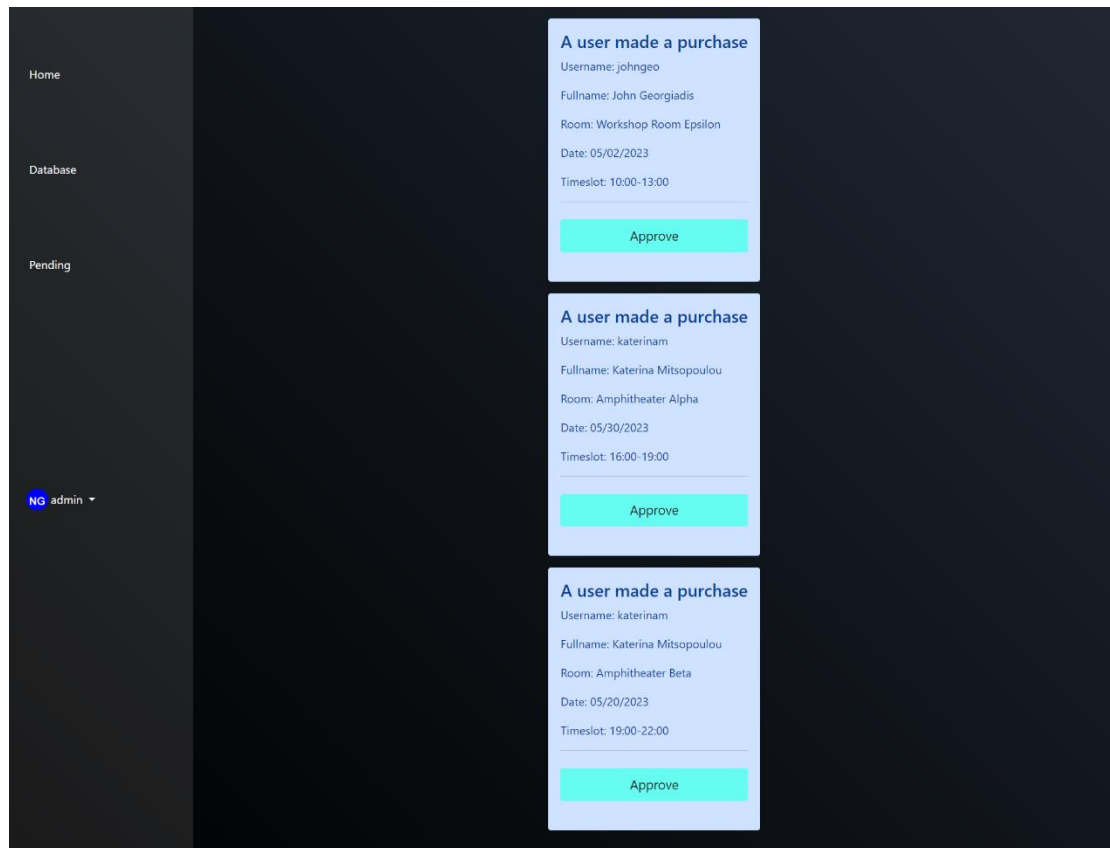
Home

Database

Pending

NG admin

A user made a purchase

Username: johngeo

Fullname: John Georgiadis

Room: Workshop Room Epsilon

Date: 05/02/2023

Timeslot: 10:00-13:00

Approve

A user made a purchase

Username: katerinam

Fullname: Katerina Mitsopoulou

Room: Amphitheater Alpha

Date: 05/30/2023

Timeslot: 16:00-19:00

Approve

A user made a purchase

Username: katerinam

Fullname: Katerina Mitsopoulou

Room: Amphitheater Beta

Date: 05/20/2023

Timeslot: 19:00-22:00

Approve